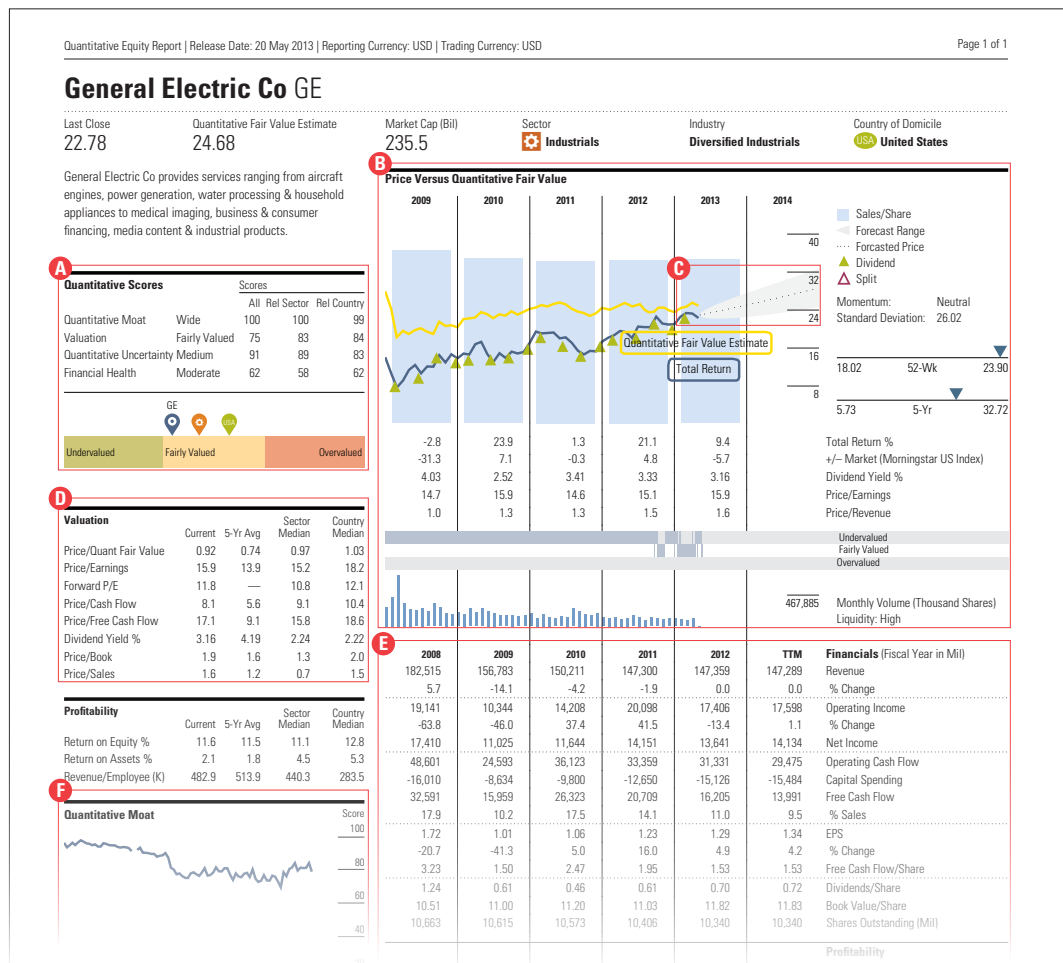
Quantitative Equity Report | Release Date: 20 May 2013 | Reporting Currency: USD | Trading Currency: USD

Page 1 of 1

General Electric Co GE

Last Close
22.78

Quantitative Fair Value Estimate
24.68

Market Cap (Bil)
235.5

Sector
Industrials

Industry
Diversified Industrials

Country of Domicile
USA United States

General Electric Co provides services ranging from aircraft engines, power generation, water processing & household appliances to medical imaging, business & consumer financing, media content & industrial products.

A

Quantitative Scores

| | | Scores | | |
|---|---|---|---|---|
| | | All | Rel Sector | Rel Country |
| Quantitative Moat | Wide | 100 | 100 | 99 |
| Valuation | Fairly Valued | 75 | 83 | 84 |
| Quantitative Uncertainty | Medium | 91 | 89 | 83 |
| Financial Health | Moderate | 62 | 58 | 62 |

GE USA

Undervalued Fairly Valued Overvalued

B

Price Versus Quantitative Fair Value

2009 2010 2011 2012 2013 2014

C

Sales/Share
Forecast Range
Forcasted Price
Dividend
Split

40
32
24
16
8

Momentum: Neutral
Standard Deviation: 26.02

Quantitative Fair Value Estimate

Total Return

18.02 52-Wk 23.90

5.73 5-Yr 32.72

| 2009 | 2010 | 2011 | 2012 | 2013 | |
|---|---|---|---|---|---|
| -2.8 | 23.9 | 1.3 | 21.1 | 9.4 | Total Return % |
| -31.3 | 7.1 | -0.3 | 4.8 | -5.7 | +/– Market (Morningstar US Index) |
| 4.03 | 2.52 | 3.41 | 3.33 | 3.16 | Dividend Yield % |
| 14.7 | 15.9 | 14.6 | 15.1 | 15.9 | Price/Earnings |
| 1.0 | 1.3 | 1.3 | 1.5 | 1.6 | Price/Revenue |

Undervalued
Fairly Valued
Overvalued

467,885 Monthly Volume (Thousand Shares)
Liquidity: High

D

Valuation

| | Current | 5-Yr Avg | Sector Median | Country Median |
|---|---|---|---|---|
| Price/Quant Fair Value | 0.92 | 0.74 | 0.97 | 1.03 |
| Price/Earnings | 15.9 | 13.9 | 15.2 | 18.2 |
| Forward P/E | 11.8 | — | 10.8 | 12.1 |
| Price/Cash Flow | 8.1 | 5.6 | 9.1 | 10.4 |
| Price/Free Cash Flow | 17.1 | 9.1 | 15.8 | 18.6 |
| Dividend Yield % | 3.16 | 4.19 | 2.24 | 2.22 |
| Price/Book | 1.9 | 1.6 | 1.3 | 2.0 |
| Price/Sales | 1.6 | 1.2 | 0.7 | 1.5 |

Profitability

| | Current | 5-Yr Avg | Sector Median | Country Median |
|---|---|---|---|---|
| Return on Equity % | 11.6 | 11.5 | 11.1 | 12.8 |
| Return on Assets % | 2.1 | 1.8 | 4.5 | 5.3 |
| Revenue/Employee (K) | 482.9 | 513.9 | 440.3 | 283.5 |

F

Quantitative Moat

Score
100
80
60
40

E

| 2008 | 2009 | 2010 | 2011 | 2012 | TTM | Financials (Fiscal Year in Mil) |
|---|---|---|---|---|---|---|
| 182,515 | 156,783 | 150,211 | 147,300 | 147,359 | 147,289 | Revenue |
| 5.7 | -14.1 | -4.2 | -1.9 | 0.0 | 0.0 | % Change |
| 19,141 | 10,344 | 14,208 | 20,098 | 17,406 | 17,598 | Operating Income |
| -63.8 | -46.0 | 37.4 | 41.5 | -13.4 | 1.1 | % Change |
| 17,410 | 11,025 | 11,644 | 14,151 | 13,641 | 14,134 | Net Income |
| 48,601 | 24,593 | 36,123 | 33,359 | 31,331 | 29,475 | Operating Cash Flow |
| -16,010 | -8,634 | -9,800 | -12,650 | -15,126 | -15,484 | Capital Spending |
| 32,591 | 15,959 | 26,323 | 20,709 | 16,205 | 13,991 | Free Cash Flow |
| 17.9 | 10.2 | 17.5 | 14.1 | 11.0 | 9.5 | % Sales |
| 1.72 | 1.01 | 1.06 | 1.23 | 1.29 | 1.34 | EPS |
| -20.7 | -41.3 | 5.0 | 16.0 | 4.9 | 4.2 | % Change |
| 3.23 | 1.50 | 2.47 | 1.95 | 1.53 | 1.53 | Free Cash Flow/Share |
| 1.24 | 0.61 | 0.46 | 0.61 | 0.70 | 0.72 | Dividends/Share |
| 10.51 | 11.00 | 11.20 | 11.03 | 11.82 | 11.83 | Book Value/Share |
| 10,663 | 10,615 | 10,573 | 10,406 | 10,340 | 10,340 | Shares Outstanding (Mil) |

Profitability